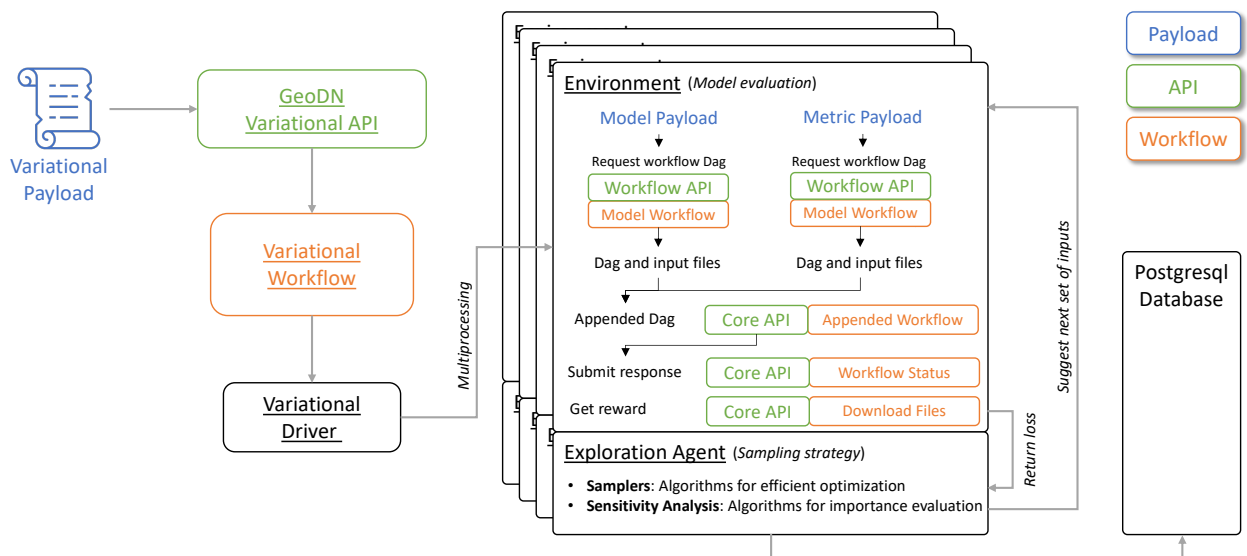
Variational Payload

GeoDN Variational API

Variational Workflow

Variational Driver

Multiprocessing

Environment (Model evaluation)

Model Payload

Request workflow Dag

Workflow API

Model Workflow

Dag and input files

Metric Payload

Request workflow Dag

Workflow API

Model Workflow

Dag and input files

Appended Dag

Core API

Appended Workflow

Submit response

Core API

Workflow Status

Get reward

Core API

Download Files

Exploration Agent (Sampling strategy)

• Samplers: Algorithms for efficient optimization
• Sensitivity Analysis: Algorithms for importance evaluation

Return loss

Suggest next set of inputs

Payload

API

Workflow

Postgresql Database